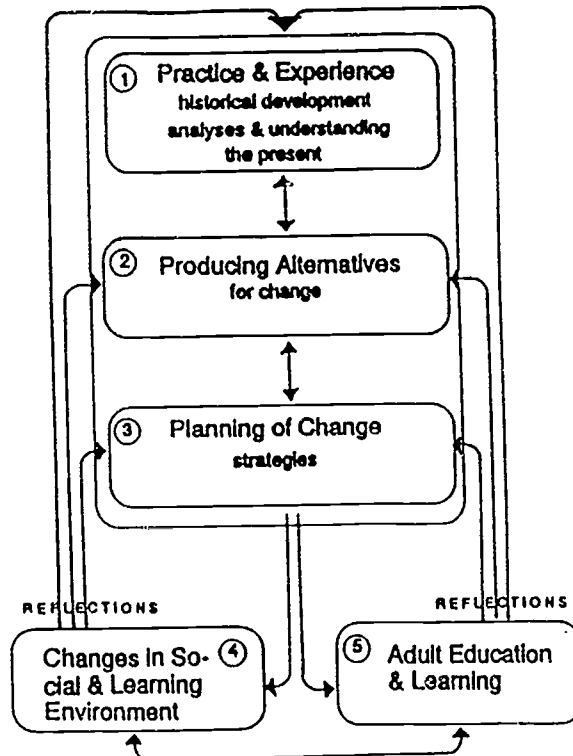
① Practice & Experience
historical development
analyses & understanding
the present

② Producing Alternatives
for change

③ Planning of Change
strategies

REFLECTIONS

REFLECTIONS

Changes in Social & Learning Environment ④

⑤ Adult Education & Learning